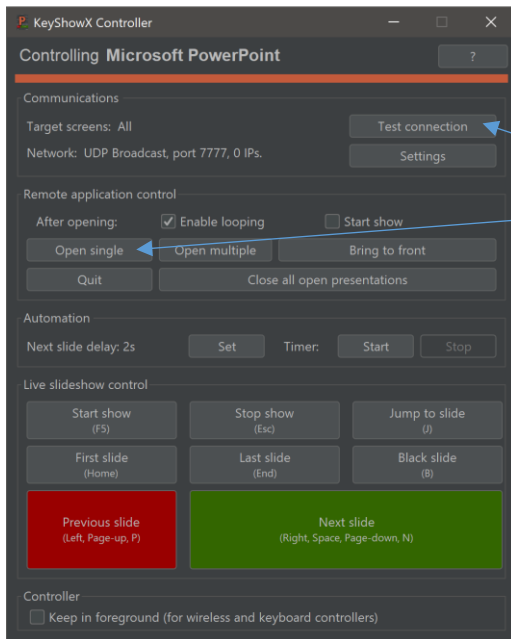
KeyShowX Controller

Controlling **Microsoft PowerPoint**

?

Communications

Target screens: All

Test connection

Network: UDP Broadcast, port 7777, 0 IPs.

Settings

Remote application control

After opening: Enable looping Start show

Open single Open multiple Bring to front

Quit Close all open presentations

Automation

Next slide delay: 2s Set Timer: Start Stop

Live slideshow control

Start show (F5)

Stop show (Esc)

Jump to slide (J)

First slide (Home)

Last slide (End)

Black slide (B)

Previous slide (Left, Page-up, P)

Next slide (Right, Space, Page-down, N)

Controller

Keep in foreground (for wireless and keyboard controllers)